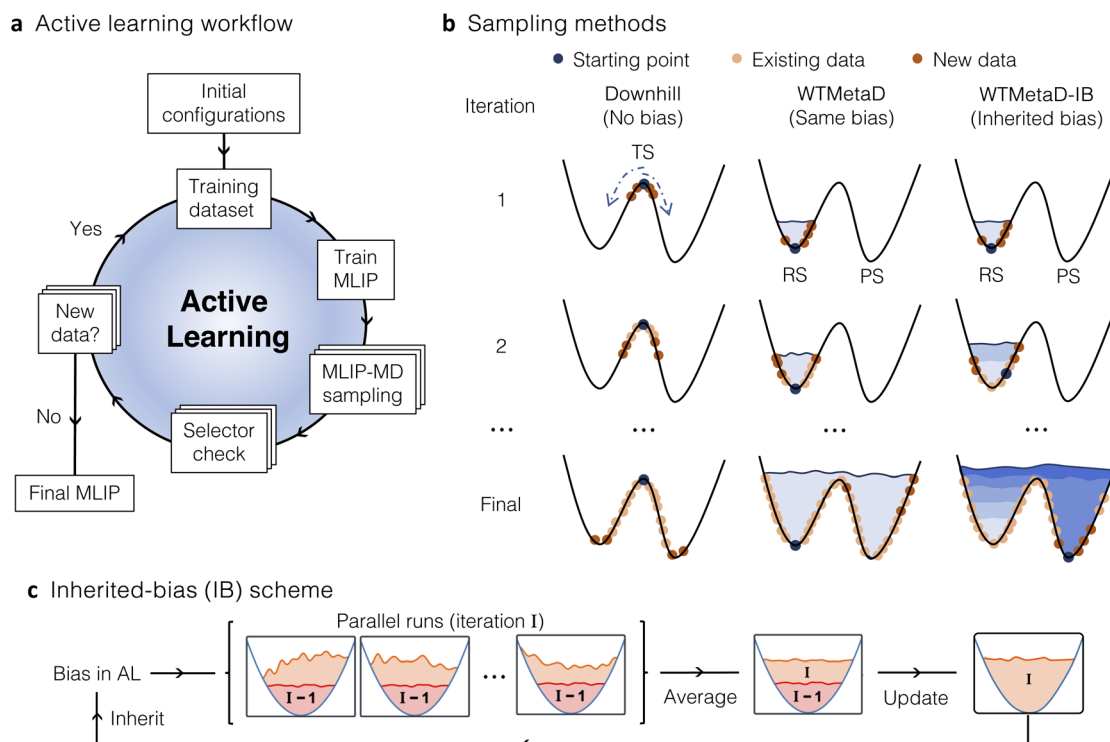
a Active learning workflow

Initial configurations

Training dataset

Train MLIP

MLIP-MD sampling

Selector check

New data?

Yes

No

Final MLIP

Active Learning

b Sampling methods

Starting point   Existing data   New data

Iteration

Downhill (No bias)

WTMetaD (Same bias)

WTMetaD-IB (Inherited bias)

TS

1

RS   PS

RS   PS

2

...   ...   ...   ...

Final

c Inherited-bias (IB) scheme

Parallel runs (iteration I)

Bias in AL

I - 1   I - 1   ...   I - 1

Average

I
I - 1

Update

I

Inherit